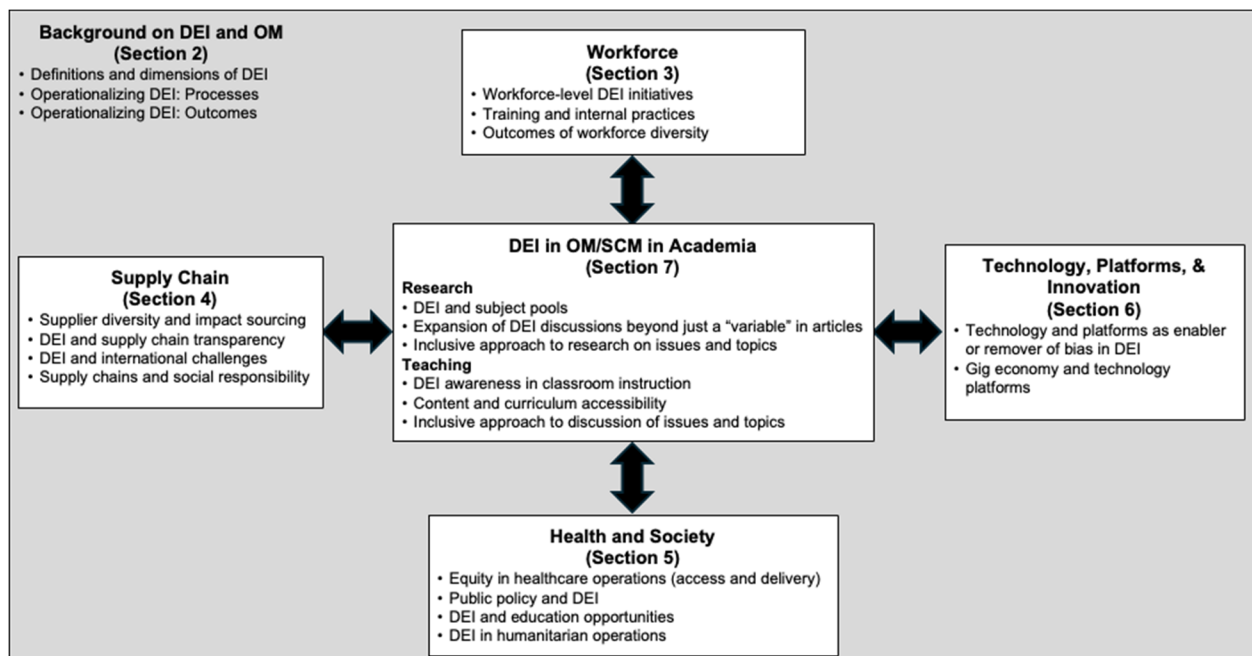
Background on DEI and OM
(Section 2)
• Definitions and dimensions of DEI
• Operationalizing DEI: Processes
• Operationalizing DEI: Outcomes

Workforce
(Section 3)
• Workforce-level DEI initiatives
• Training and internal practices
• Outcomes of workforce diversity

Supply Chain
(Section 4)
• Supplier diversity and impact sourcing
• DEI and supply chain transparency
• DEI and international challenges
• Supply chains and social responsibility

DEI in OM/SCM in Academia
(Section 7)
Research
• DEI and subject pools
• Expansion of DEI discussions beyond just a "variable" in articles
• Inclusive approach to research on issues and topics
Teaching
• DEI awareness in classroom instruction
• Content and curriculum accessibility
• Inclusive approach to discussion of issues and topics

Technology, Platforms, & Innovation
(Section 6)
• Technology and platforms as enabler or remover of bias in DEI
• Gig economy and technology platforms

Health and Society
(Section 5)
• Equity in healthcare operations (access and delivery)
• Public policy and DEI
• DEI and education opportunities
• DEI in humanitarian operations